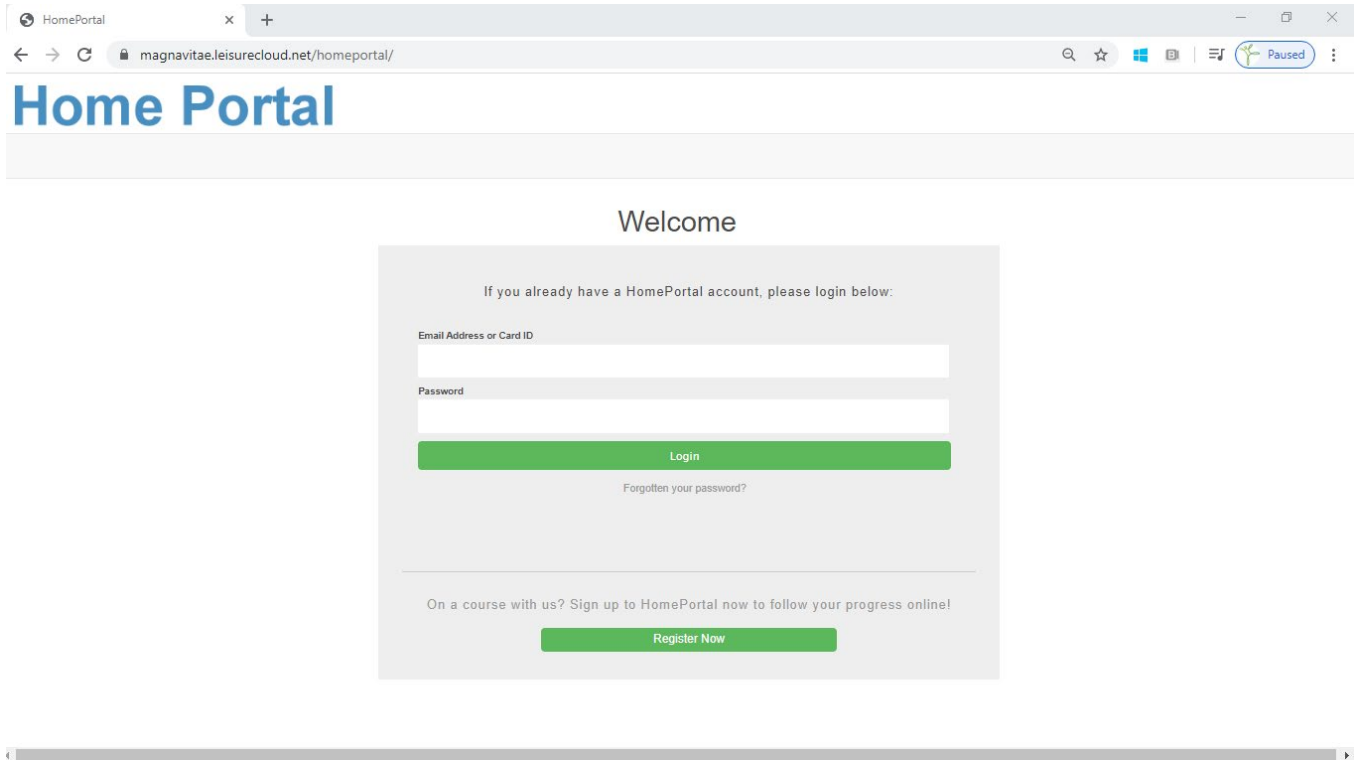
HomePortal

magnavitae.leisurecloud.net/homeportal/

Paused

Home Portal

Welcome

If you already have a HomePortal account, please login below:

Email Address or Card ID

Password

Login

Forgotten your password?

On a course with us? Sign up to HomePortal now to follow your progress online!

Register Now